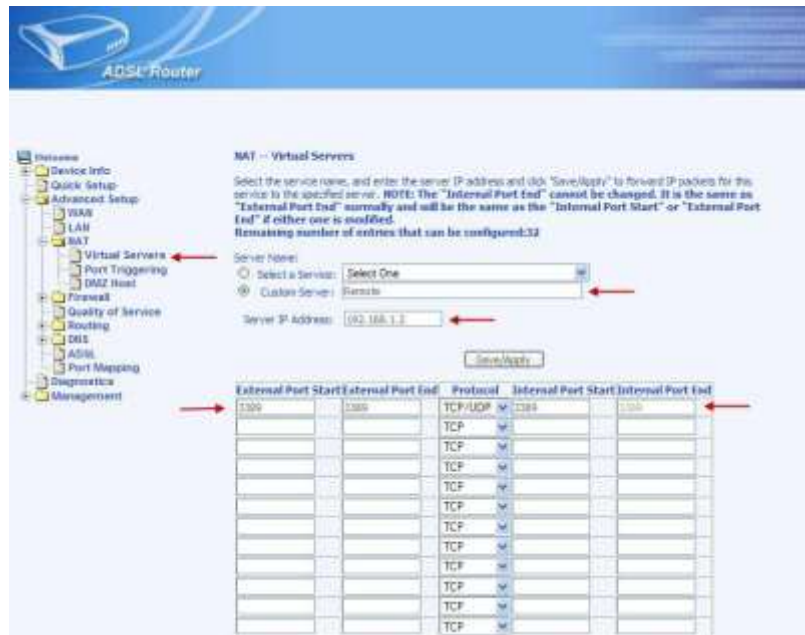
ADSL Router

Welcome
Device Info
Quick Setup
Advanced Setup
WAN
LAN
NAT
Virtual Servers
Port Triggering
DMZ Host
Firewall
Quality of Service
Routing
DNS
ADSL
Port Mapping
Diagnostics
Management

NAT -- Virtual Servers

Select the service name, and enter the server IP address and click "Save/Apply" to forward IP packets for this service to the specified server. NOTE: The "Internal Port End" cannot be changed. It is the same as "External Port End" normally and will be the same as the "Internal Port Start" or "External Port End" if either one is modified.
Remaining number of entries that can be configured:32

Server Name:
Select a Service: Select One
Custom Server: Remote

Server IP Address: 192.168.1.2

Save/Apply

| External Port Start | External Port End | Protocol | Internal Port Start | Internal Port End |
|---|---|---|---|---|
| 3389 | 3389 | TCP/UDP | 3389 | 3389 |
| | | TCP | | |
| | | TCP | | |
| | | TCP | | |
| | | TCP | | |
| | | TCP | | |
| | | TCP | | |
| | | TCP | | |
| | | TCP | | |
| | | TCP | | |
| | | TCP | | |
| | | TCP | | |